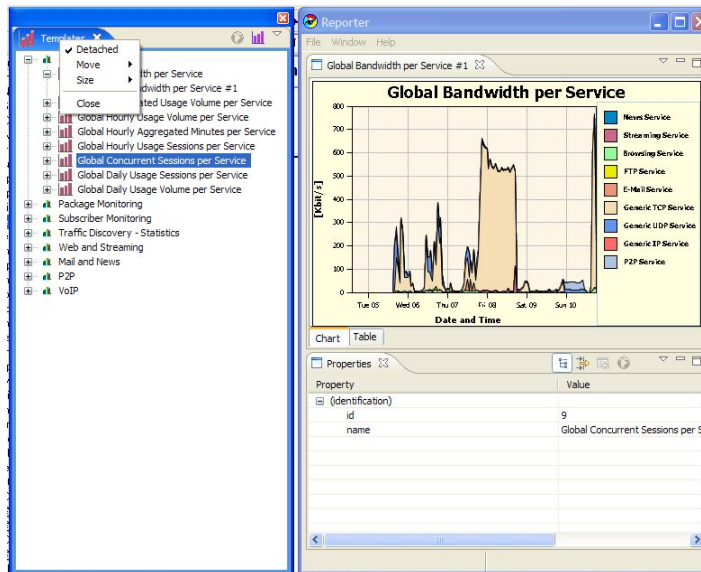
Templates

Detached
Move
Size
Close

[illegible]dth per Service
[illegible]dwidth per Service #1
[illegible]gated Usage Volume per Service
Global Hourly Usage Volume per Service
Global Hourly Aggregated Minutes per Service
Global Hourly Usage Sessions per Service
Global Concurrent Sessions per Service
Global Daily Usage Sessions per Service
Global Daily Usage Volume per Service
Package Monitoring
Subscriber Monitoring
Traffic Discovery - Statistics
Web and Streaming
Mail and News
P2P
VoIP

Reporter
File Window Help
Global Bandwidth per Service #1

Global Bandwidth per Service

| News Service |
|---|
| Streaming Service |
| Browsing Service |
| FTP Service |
| E-Mail Service |
| Generic TCP Service |
| Generic UDP Service |
| Generic IP Service |
| P2P Service |

[kbit/s]
800 700 600 500 400 300 200 100 0
Tue 05 Wed 06 Thu 07 Fri 08 Sat 09 Sun 10
Date and Time

Chart Table

Properties

| Property | Value |
|---|---|
| (identification) | |
| id | 9 |
| name | Global Concurrent Sessions per S |